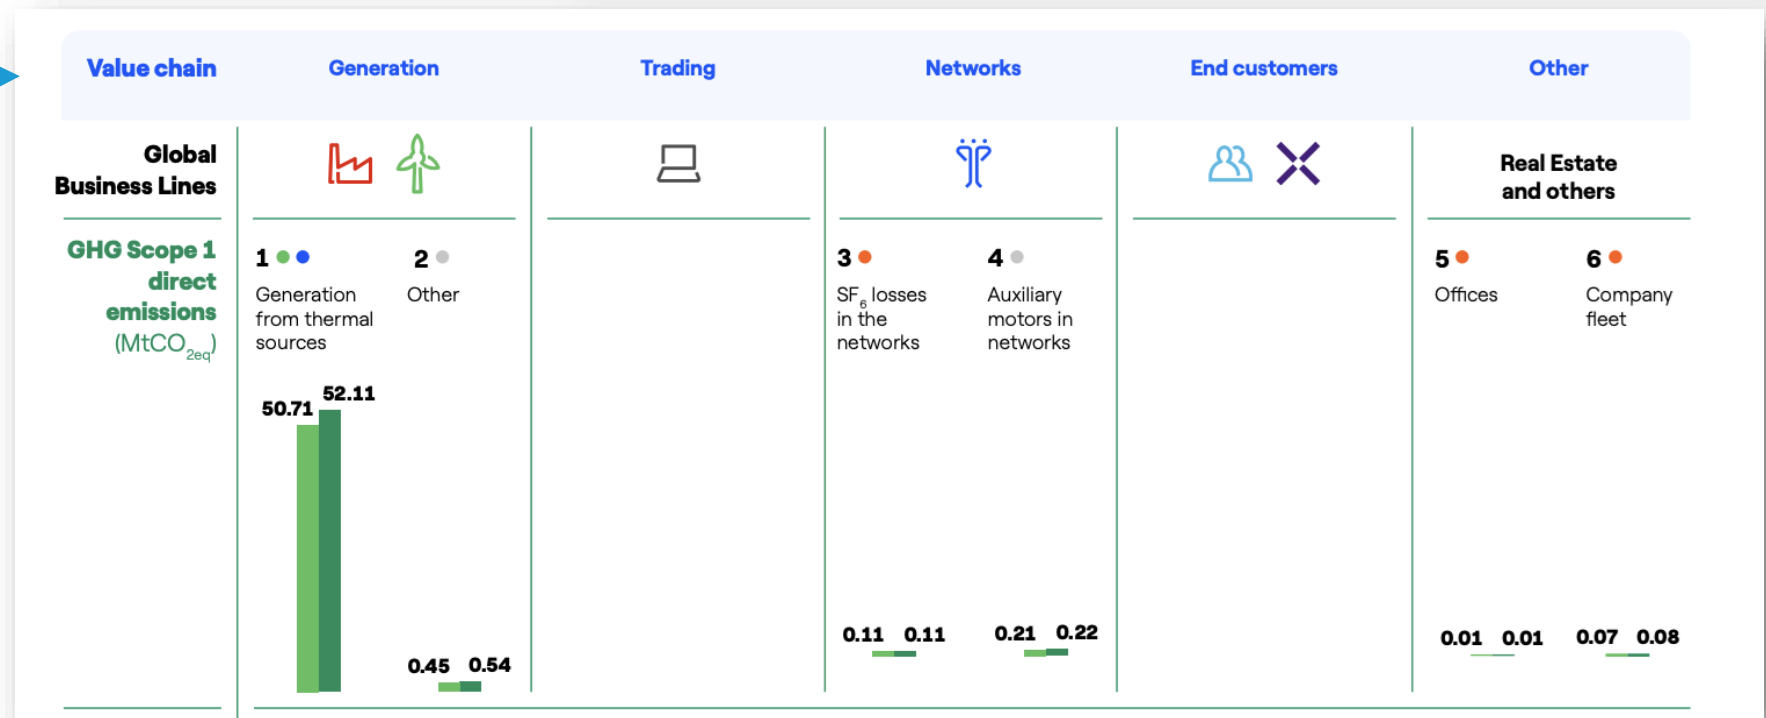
| Value chain | Generation | Trading | Networks | End customers | Other |
|---|---|---|---|---|---|
| Global Business Lines | | | | | Real Estate and others |
| GHG Scope 1 direct emissions ($MtCO_{2eq}$) | 1 Generation from thermal sources 50.71 52.11 / 2 Other 0.45 0.54 | | 3 $SF_6$ losses in the networks 0.11 0.11 / 4 Auxiliary motors in networks 0.21 0.22 | | 5 Offices 0.01 0.01 / 6 Company fleet 0.07 0.08 |